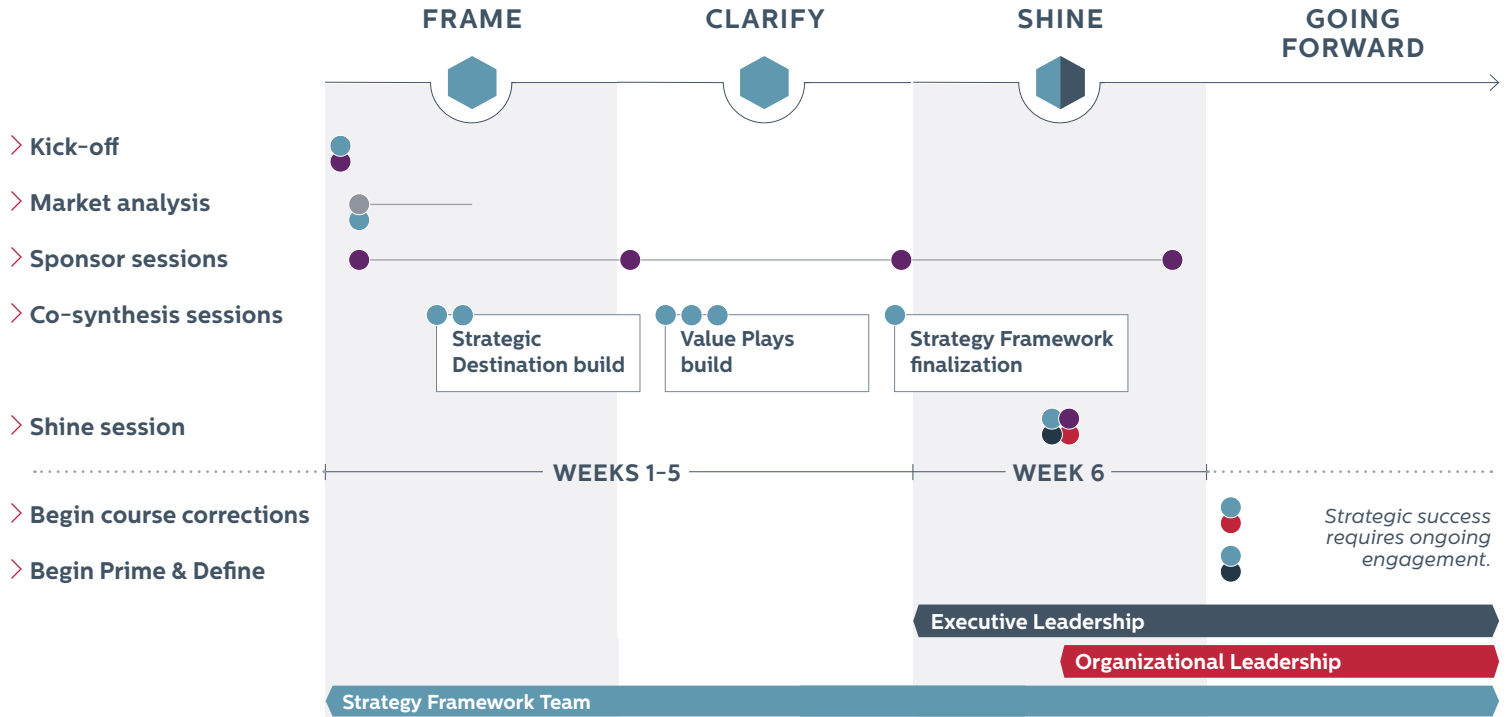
FRAME

CLARIFY

SHINE

GOING FORWARD

Kick-off

Market analysis

Sponsor sessions

Co-synthesis sessions

Strategic Destination build

Value Plays build

Strategy Framework finalization

Shine session

WEEKS 1–5

WEEK 6

Begin course corrections

Begin Prime & Define

Strategic success requires ongoing engagement.

Executive Leadership

Organizational Leadership

Strategy Framework Team